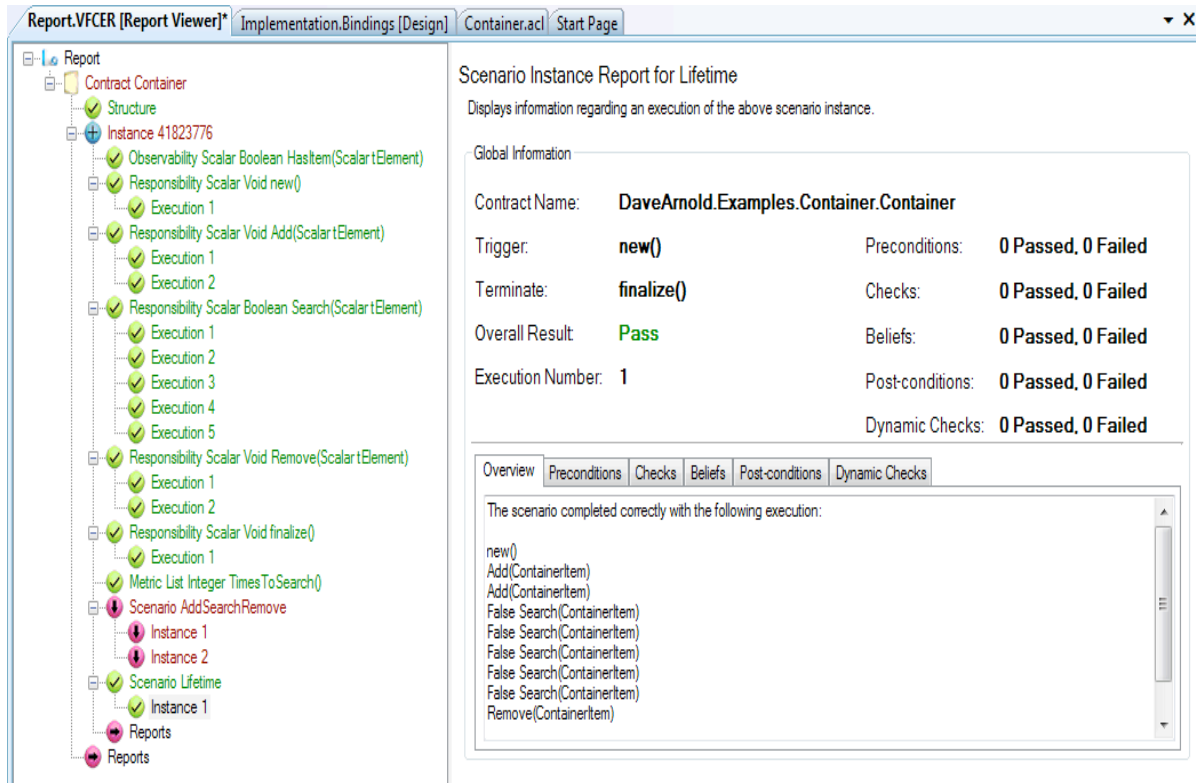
Report.VFCER [Report Viewer]* Implementation.Bindings [Design] Container.acl Start Page

Report
Contract Container
Structure
Instance 41823776
Observability Scalar Boolean HasItem(Scalar tElement)
Responsibility Scalar Void new()
Execution 1
Responsibility Scalar Void Add(Scalar tElement)
Execution 1
Execution 2
Responsibility Scalar Boolean Search(Scalar tElement)
Execution 1
Execution 2
Execution 3
Execution 4
Execution 5
Responsibility Scalar Void Remove(Scalar tElement)
Execution 1
Execution 2
Responsibility Scalar Void finalize()
Execution 1
Metric List Integer TimesToSearch()
Scenario AddSearchRemove
Instance 1
Instance 2
Scenario Lifetime
Instance 1
Reports
Reports

Scenario Instance Report for Lifetime

Displays information regarding an execution of the above scenario instance.

Global Information

Contract Name: DaveArnold.Examples.Container.Container

Trigger: new()

Terminate: finalize()

Overall Result: Pass

Execution Number: 1

Preconditions: 0 Passed, 0 Failed

Checks: 0 Passed, 0 Failed

Beliefs: 0 Passed, 0 Failed

Post-conditions: 0 Passed, 0 Failed

Dynamic Checks: 0 Passed, 0 Failed

Overview Preconditions Checks Beliefs Post-conditions Dynamic Checks

The scenario completed correctly with the following execution:

new()
Add(ContainerItem)
Add(ContainerItem)
False Search(ContainerItem)
False Search(ContainerItem)
False Search(ContainerItem)
False Search(ContainerItem)
False Search(ContainerItem)
Remove(ContainerItem)